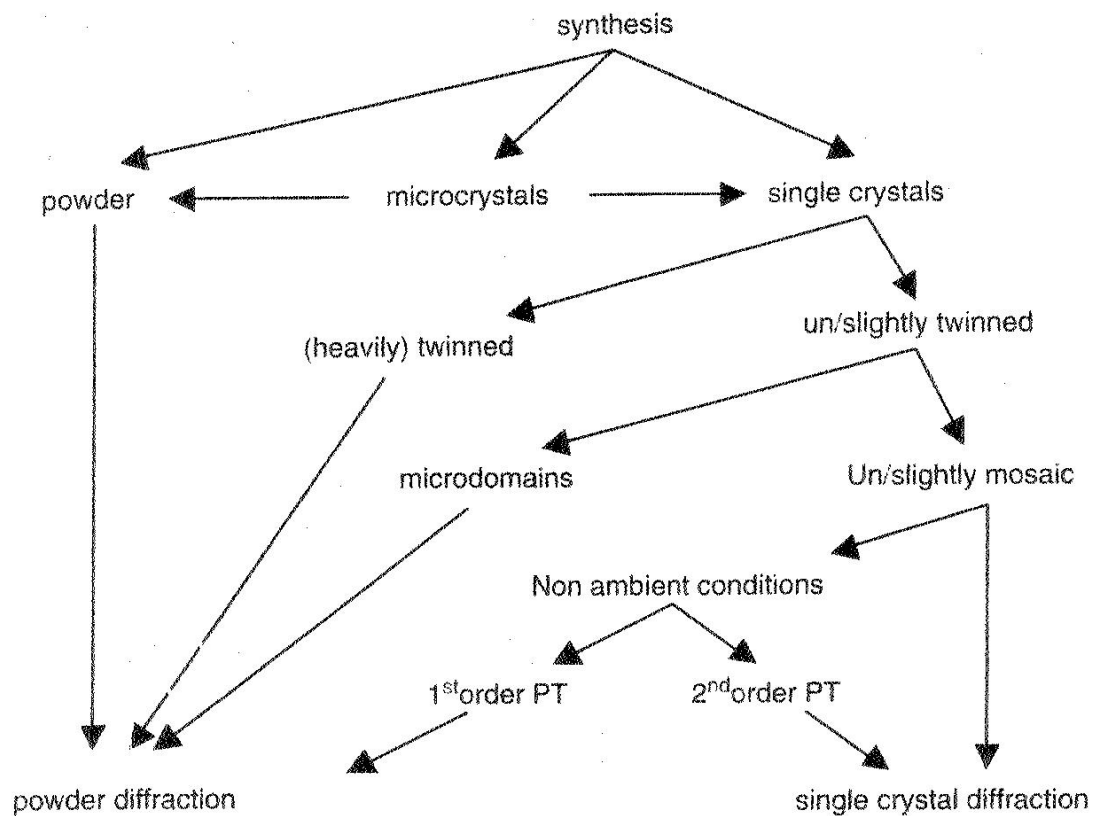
synthesis

powder

microcrystals

single crystals

(heavily) twinned

un/slightly twinned

microdomains

Un/slightly mosaic

Non ambient conditions

1$^{st}$order PT

2$^{nd}$order PT

powder diffraction

single crystal diffraction